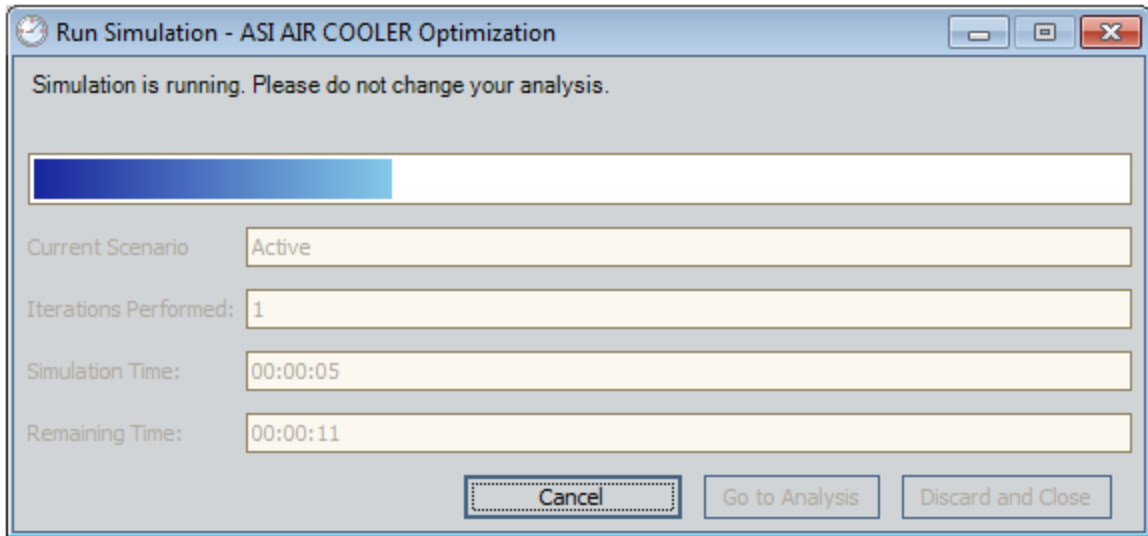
Run Simulation - ASI AIR COOLER Optimization

Simulation is running. Please do not change your analysis.

Current Scenario Active

Iterations Performed: 1

Simulation Time: 00:00:05

Remaining Time: 00:00:11

Cancel Go to Analysis Discard and Close